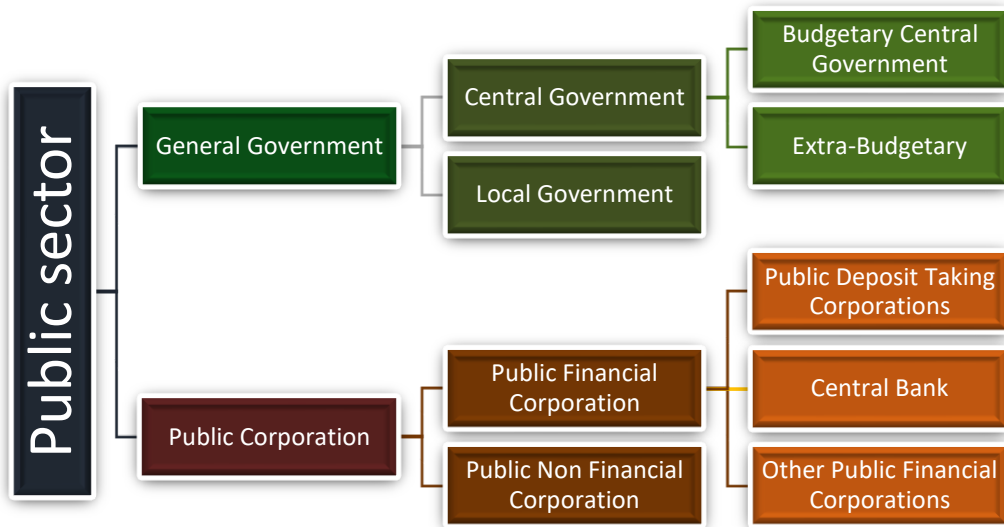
Public sector

General Government

Central Government

Budgetary Central Government

Extra-Budgetary

Local Government

Public Corporation

Public Financial Corporation

Public Deposit Taking Corporations

Central Bank

Other Public Financial Corporations

Public Non Financial Corporation